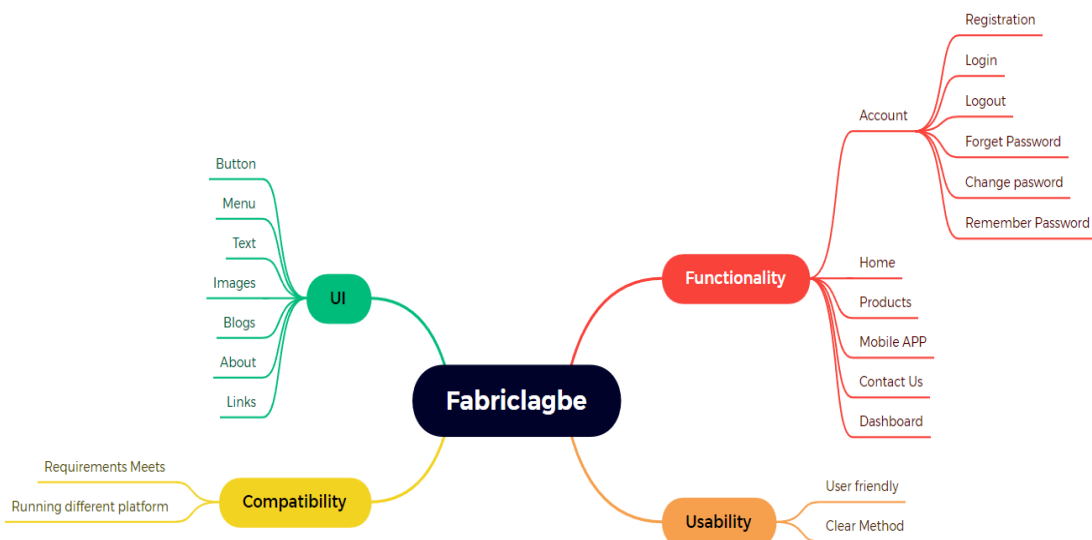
Fabriclagbe

UI
Button
Menu
Text
Images
Blogs
About
Links

Functionality
Account
Registration
Login
Logout
Forget Password
Change pasword
Remember Password
Home
Products
Mobile APP
Contact Us
Dashboard

Compatibility
Requirements Meets
Running different platform

Usability
User friendly
Clear Method